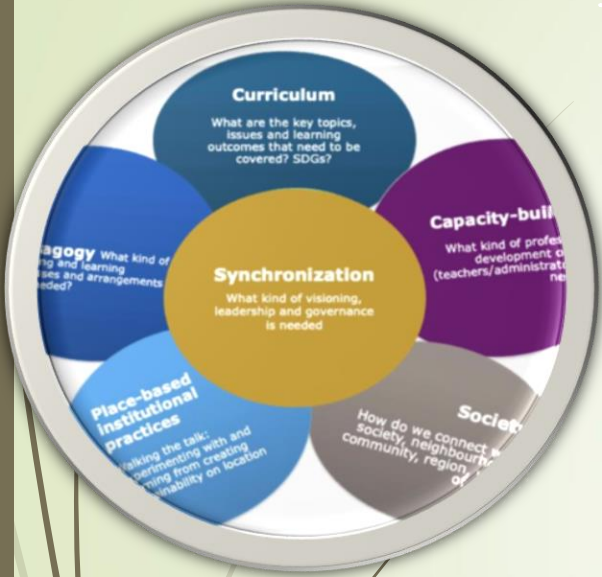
Curriculum

What are the key topics, issues and learning outcomes that need to be covered? SDGs?

Capacity-buil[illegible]

What kind of profe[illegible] development o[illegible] (teachers/administrat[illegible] ne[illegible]

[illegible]agogy What kind of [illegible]ng and learning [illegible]ses and arrangements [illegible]eded?

Synchronization

What kind of visioning, leadership and governance is needed

Place-based institutional practices

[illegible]alking the talk: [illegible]perimenting with and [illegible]ning from creating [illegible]inability on location

Societ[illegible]

How do we connect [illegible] society, neighbourh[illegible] community, region, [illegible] o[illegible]